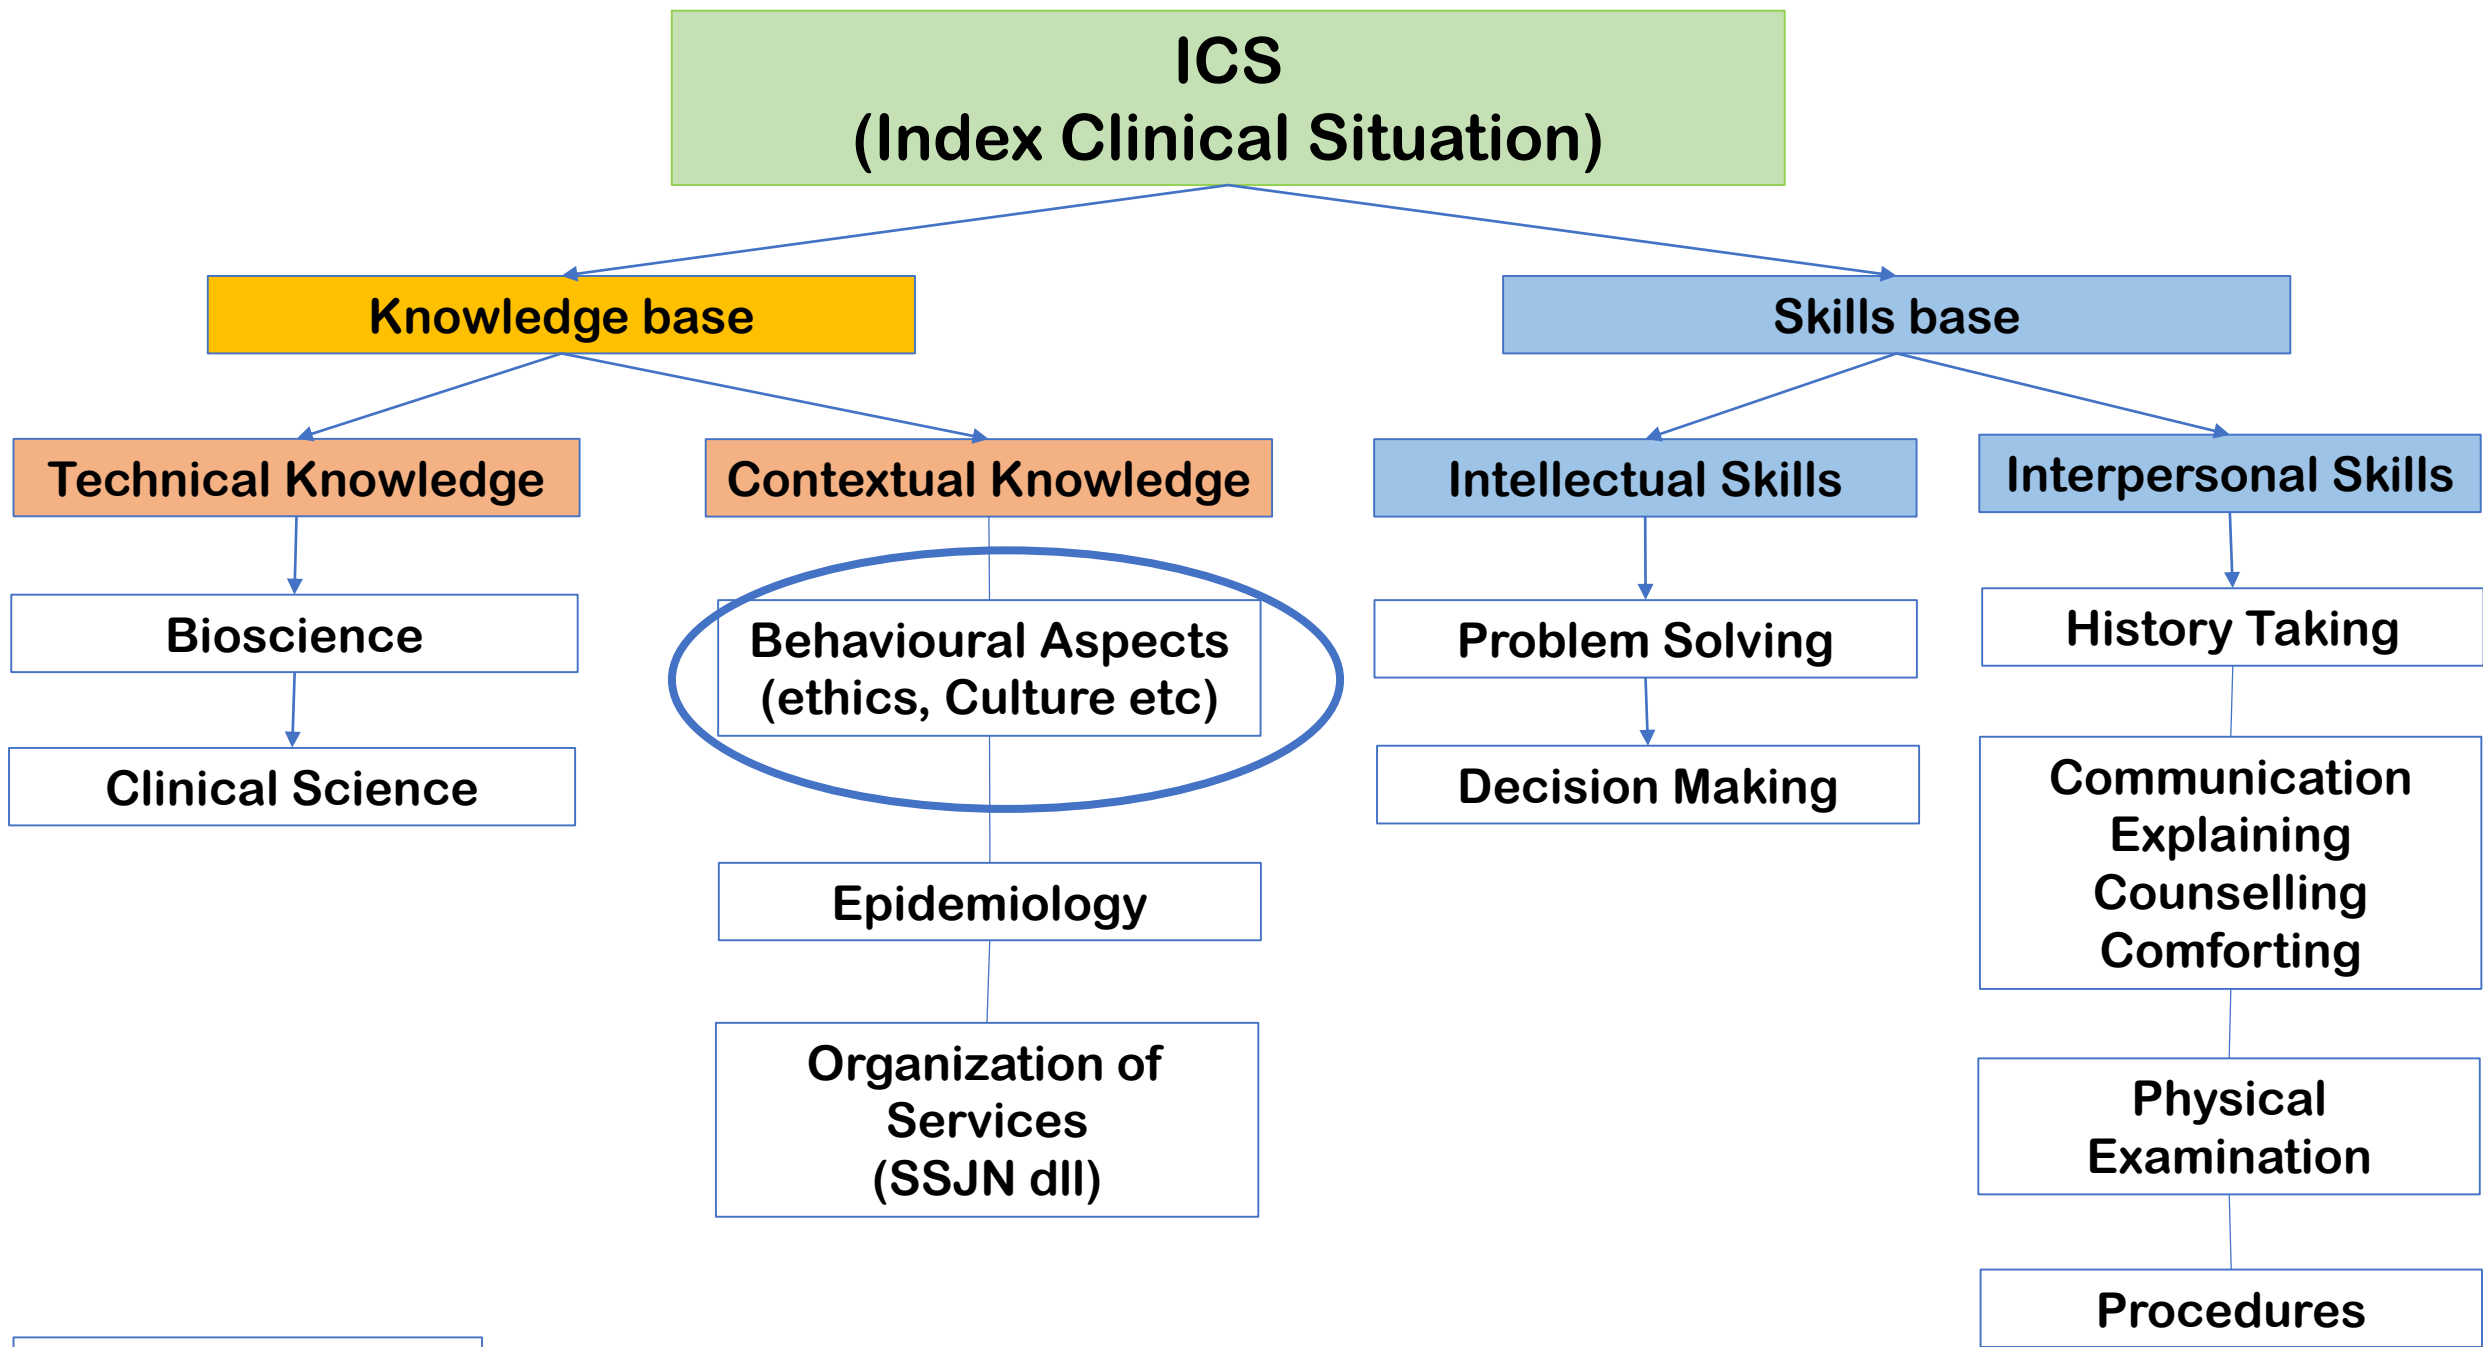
ICS
(Index Clinical Situation)

Knowledge base

Skills base

Technical Knowledge

Contextual Knowledge

Intellectual Skills

Interpersonal Skills

Bioscience

Clinical Science

Behavioural Aspects (ethics, Culture etc)

Epidemiology

Organization of Services (SSJN dll)

Problem Solving

Decision Making

History Taking

Communication
Explaining
Counselling
Comforting

Physical Examination

Procedures